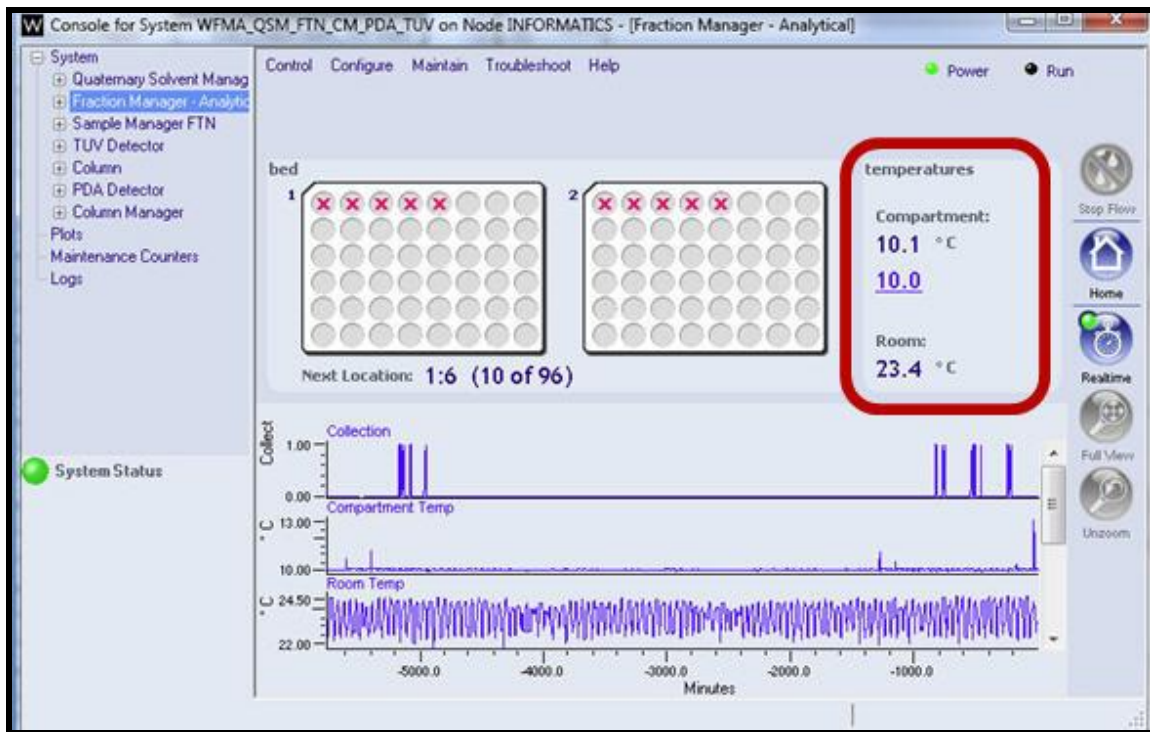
W Console for System WFMA_QSM_FTN_CM_PDA_TUV on Node INFORMATICS - [Fraction Manager - Analytical]

System
Quaternary Solvent Manag
Fraction Manager - Analytic
Sample Manager FTN
TUV Detector
Column
PDA Detector
Column Manager
Plots
Maintenance Counters
Logs

System Status

Control Configure Maintain Troubleshoot Help

Power Run

bed

1

2

Next Location: 1:6 (10 of 96)

temperatures

Compartment:
10.1 °C
10.0

Room:
23.4 °C

Stop Flow
Home
Realtime
Full View
Unzoom

Collect
Collection
1.00
0.00
Compartment Temp
°C
13.00
10.00
Room Temp
°C
24.50
22.00
-5000.0
-4000.0
-3000.0
-2000.0
-1000.0
Minutes